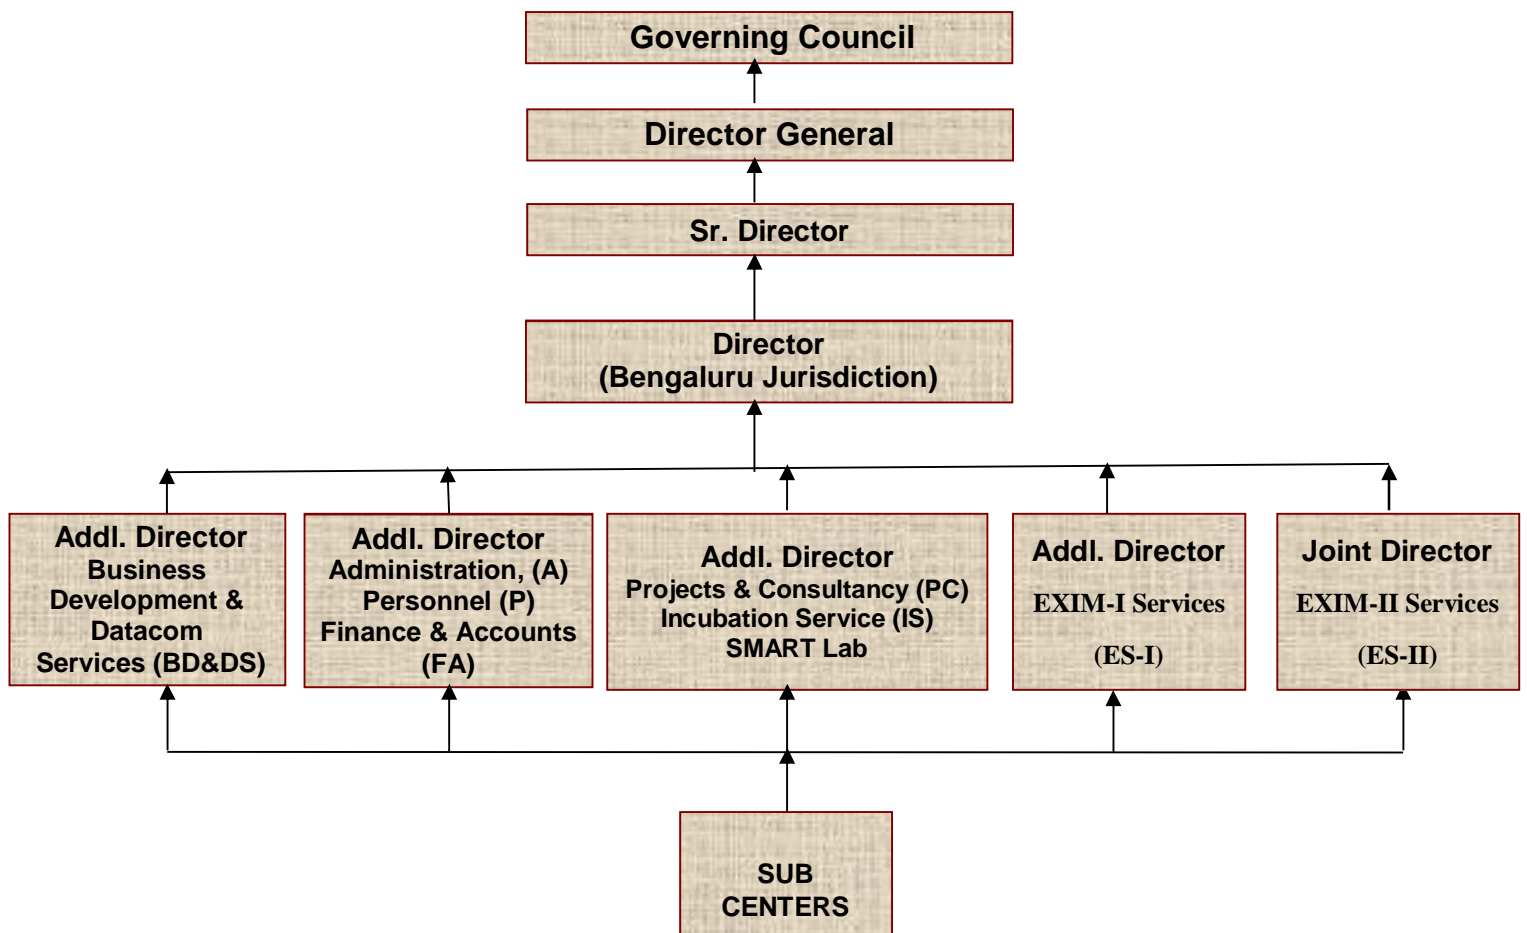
Governing Council

Director General

Sr. Director

Director
(Bengaluru Jurisdiction)

Addl. Director
Business
Development &
Datacom
Services (BD&DS)

Addl. Director
Administration, (A)
Personnel (P)
Finance & Accounts
(FA)

Addl. Director
Projects & Consultancy (PC)
Incubation Service (IS)
SMART Lab

Addl. Director
EXIM-I Services
(ES-I)

Joint Director
EXIM-II Services
(ES-II)

SUB
CENTERS